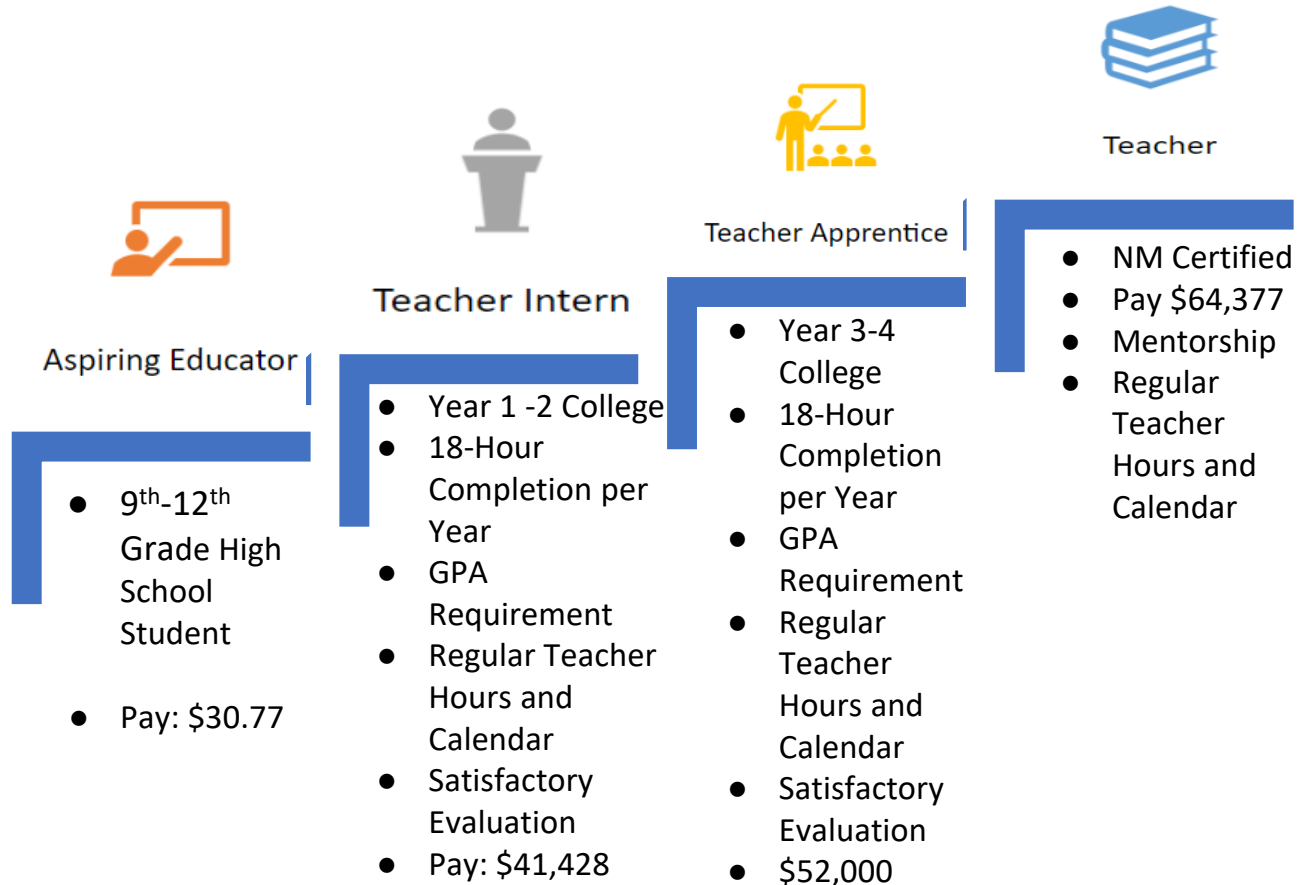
Aspiring Educator

- $9^{th}$-$12^{th}$ Grade High School Student
- Pay: $30.77

Teacher Intern

- Year 1 -2 College
- 18-Hour Completion per Year
- GPA Requirement
- Regular Teacher Hours and Calendar
- Satisfactory Evaluation
- Pay: $41,428

Teacher Apprentice

- Year 3-4 College
- 18-Hour Completion per Year
- GPA Requirement
- Regular Teacher Hours and Calendar
- Satisfactory Evaluation
- $52,000

Teacher

- NM Certified
- Pay $64,377
- Mentorship
- Regular Teacher Hours and Calendar